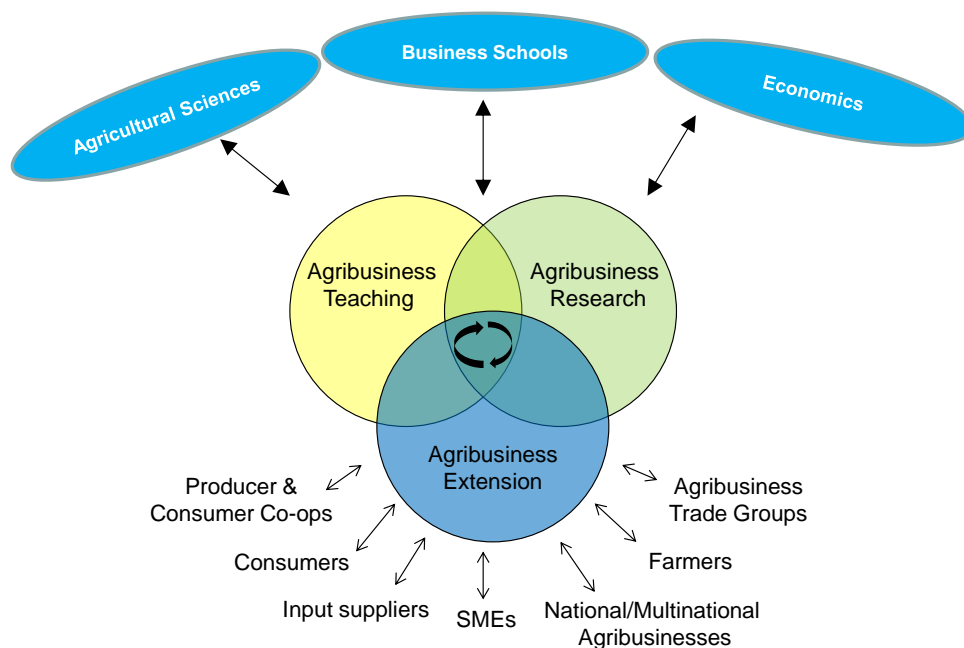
Business Schools

Agricultural Sciences

Economics

Agribusiness Teaching

Agribusiness Research

Agribusiness Extension

Producer & Consumer Co-ops

Consumers

Input suppliers

SMEs

National/Multinational Agribusinesses

Farmers

Agribusiness Trade Groups